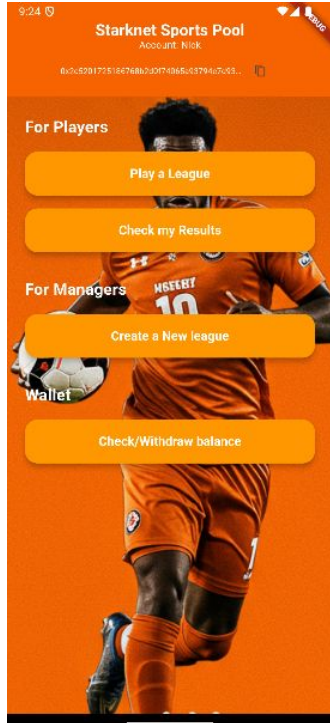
9:24

DEBUG

Starknet Sports Pool

Account: Nick

0x2c5201725166768b2d0f74865a3794a7c93...

For Players

Play a League

Check my Results

For Managers

Create a New league

Wallet

Check/Withdraw balance

10